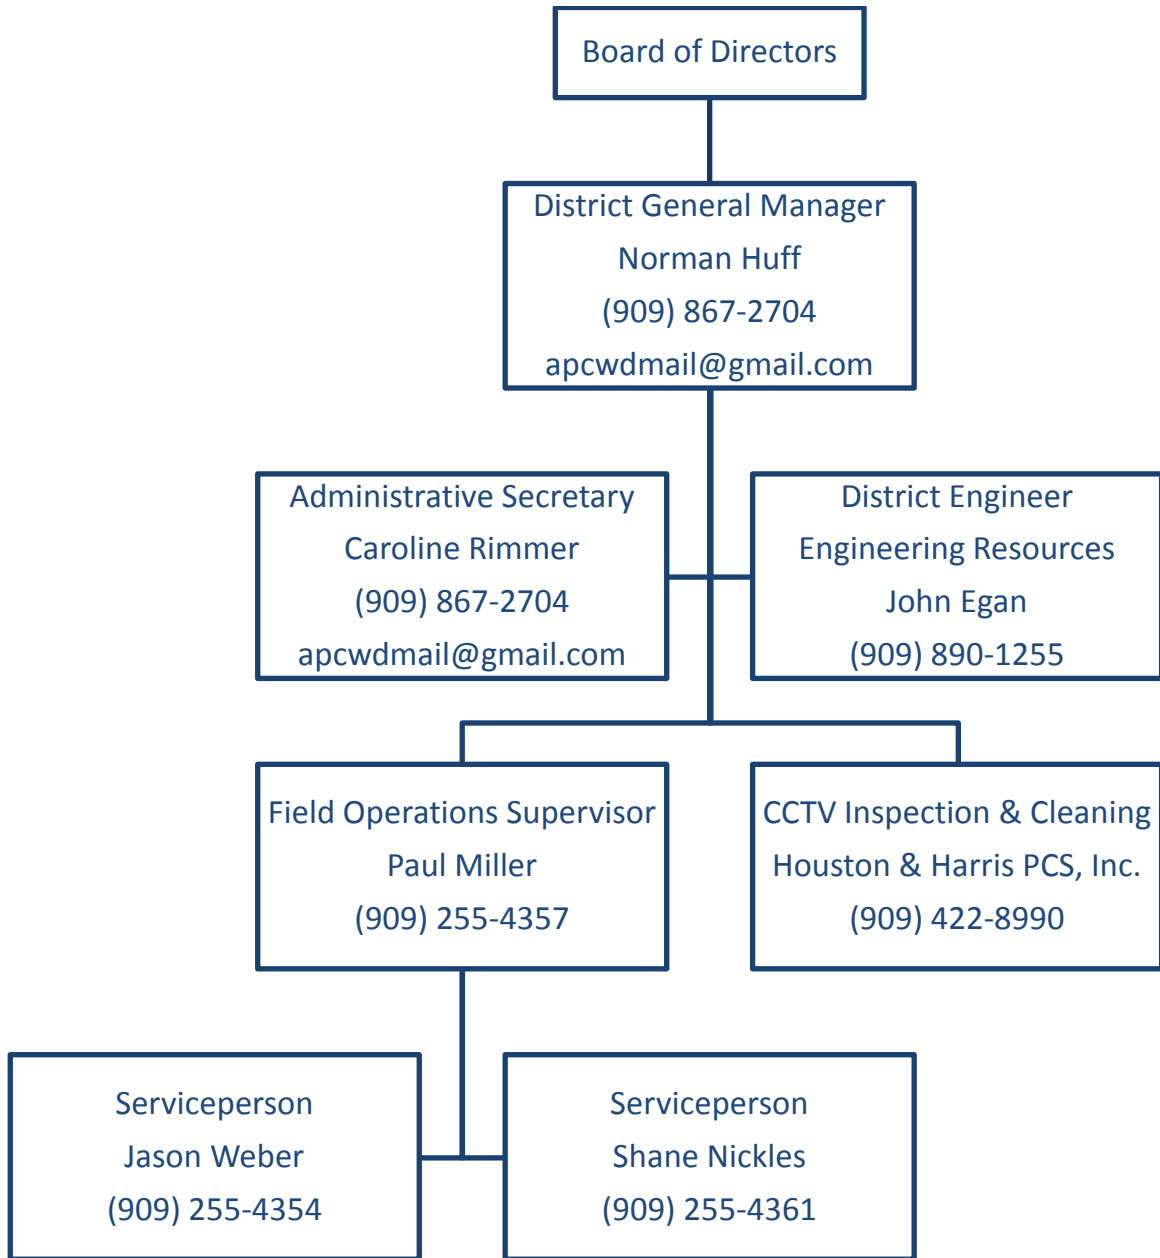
Board of Directors

District General Manager
Norman Huff
(909) 867-2704
apcwdmail@gmail.com

Administrative Secretary
Caroline Rimmer
(909) 867-2704
apcwdmail@gmail.com

District Engineer
Engineering Resources
John Egan
(909) 890-1255

Field Operations Supervisor
Paul Miller
(909) 255-4357

CCTV Inspection & Cleaning
Houston & Harris PCS, Inc.
(909) 422-8990

Serviceperson
Jason Weber
(909) 255-4354

Serviceperson
Shane Nickles
(909) 255-4361